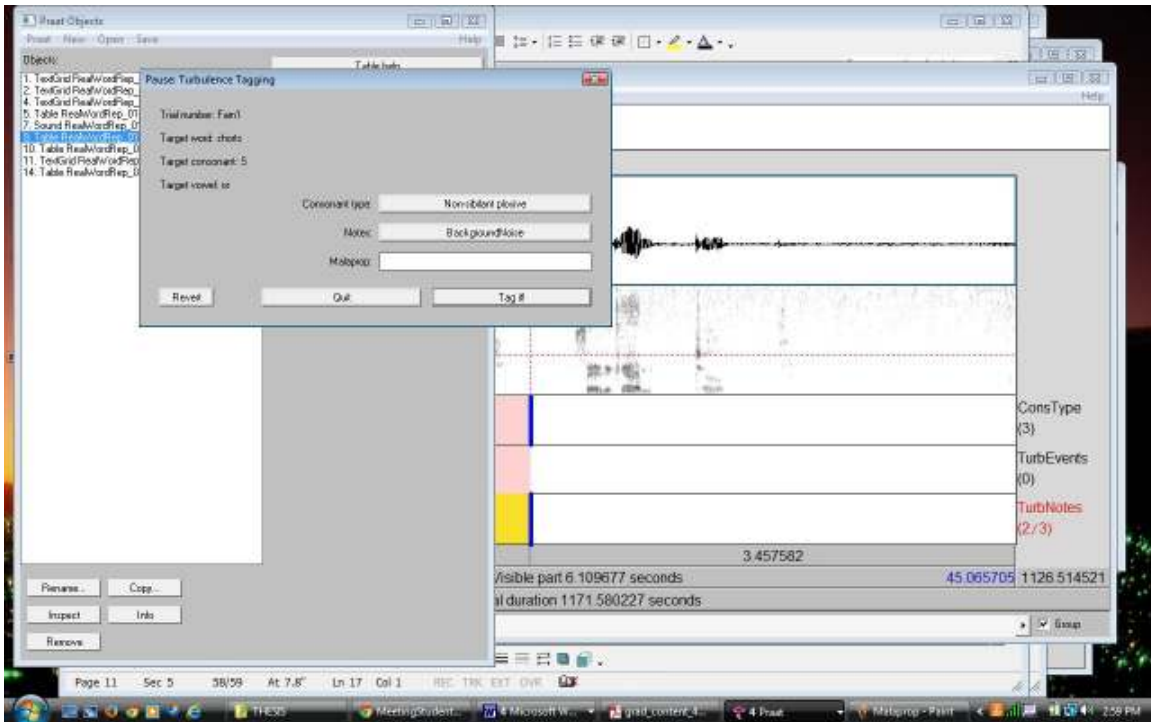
Praat Objects
Praat New Open Save
Help
Objects:
1. TextGrid RealWordRep_
2. TextGrid RealWordRep_
4. TextGrid RealWordRep_
5. Table RealWordRep_01
7. Sound RealWordRep_01
9. Table RealWordRep_01
10. Table RealWordRep_0
11. TextGrid RealWordRep
14. Table RealWordRep_0
Table help
Pause: Turbulence Tagging
Trial number: Fam1
Target word: shots
Target consonant: S
Target vowel: sc
Consonant type: Non-sibilant plosive
Notes: BackgroundNoise
Malaprop:
Revert
Quit
Tag it
Rename...
Copy...
Inspect
Info
Remove
Help
ConsType
(3)
TurbEvents
(0)
TurbNotes
(2/3)
3.457582
Visible part 6.109677 seconds
45.065705 1126.514521
al duration 1171.580227 seconds
Group
Page 11 Sec 5 58/59 At 7.8" Ln 17 Col 1 REC TRK EXT OVR
THESIS
MeetingStudent...
4 Microsoft W...
grad_content_4...
4 Praat
Malaprop - Paint
2:59 PM